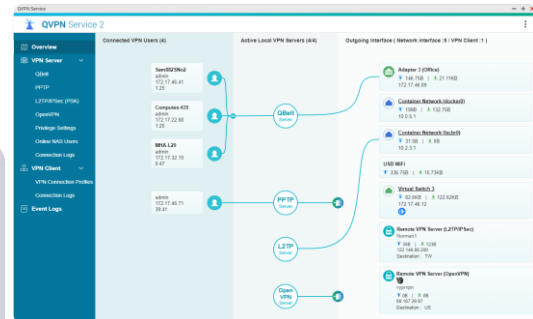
QVPN Service

QVPN Service 2

Overview
VPN Server
QBelt
PPTP
L2TP/IPSec (PSK)
OpenVPN
Privilege Settings
Online NAS Users
Connection Logs
VPN Client
VPN Connection Profiles
Connection Logs
Event Logs

Connected VPN Users (4)

Sam5121Nc2
admin
172.17.40.41
1:25

Computes-t13
admin
172.17.22.60
1:25

MHA L20
admin
172.17.32.10
0:47

admin
172.17.40.71
39:41

Active Local VPN Servers (4/4)

QBelt
Server

PPTP
Server

L2TP
Server

Open VPN
Server

Outgoing Interface ( Network Interface : 6 / VPN Client : 1 )

Adapter 3 (Office)
146.7GB 21.11KB
172.17.40.89

Container Network (docker0)
10MB 132.7GB
10.0.5.1

Container Network (lxcbr0)
31 GB 0 B
10.2.3.1

USB WiFi
336.7GB 16.73KB

Virtual Switch 3
52.0KB 122.62KB
172.17.48.12

Remote VPN Server (L2TP/IPSec)
Norman1
0B 12B
122.146.80.200
Destination : TW

Remote VPN Server (OpenVPN)
vygnvpn
0K 0B
68.167.39.97
Destination : US